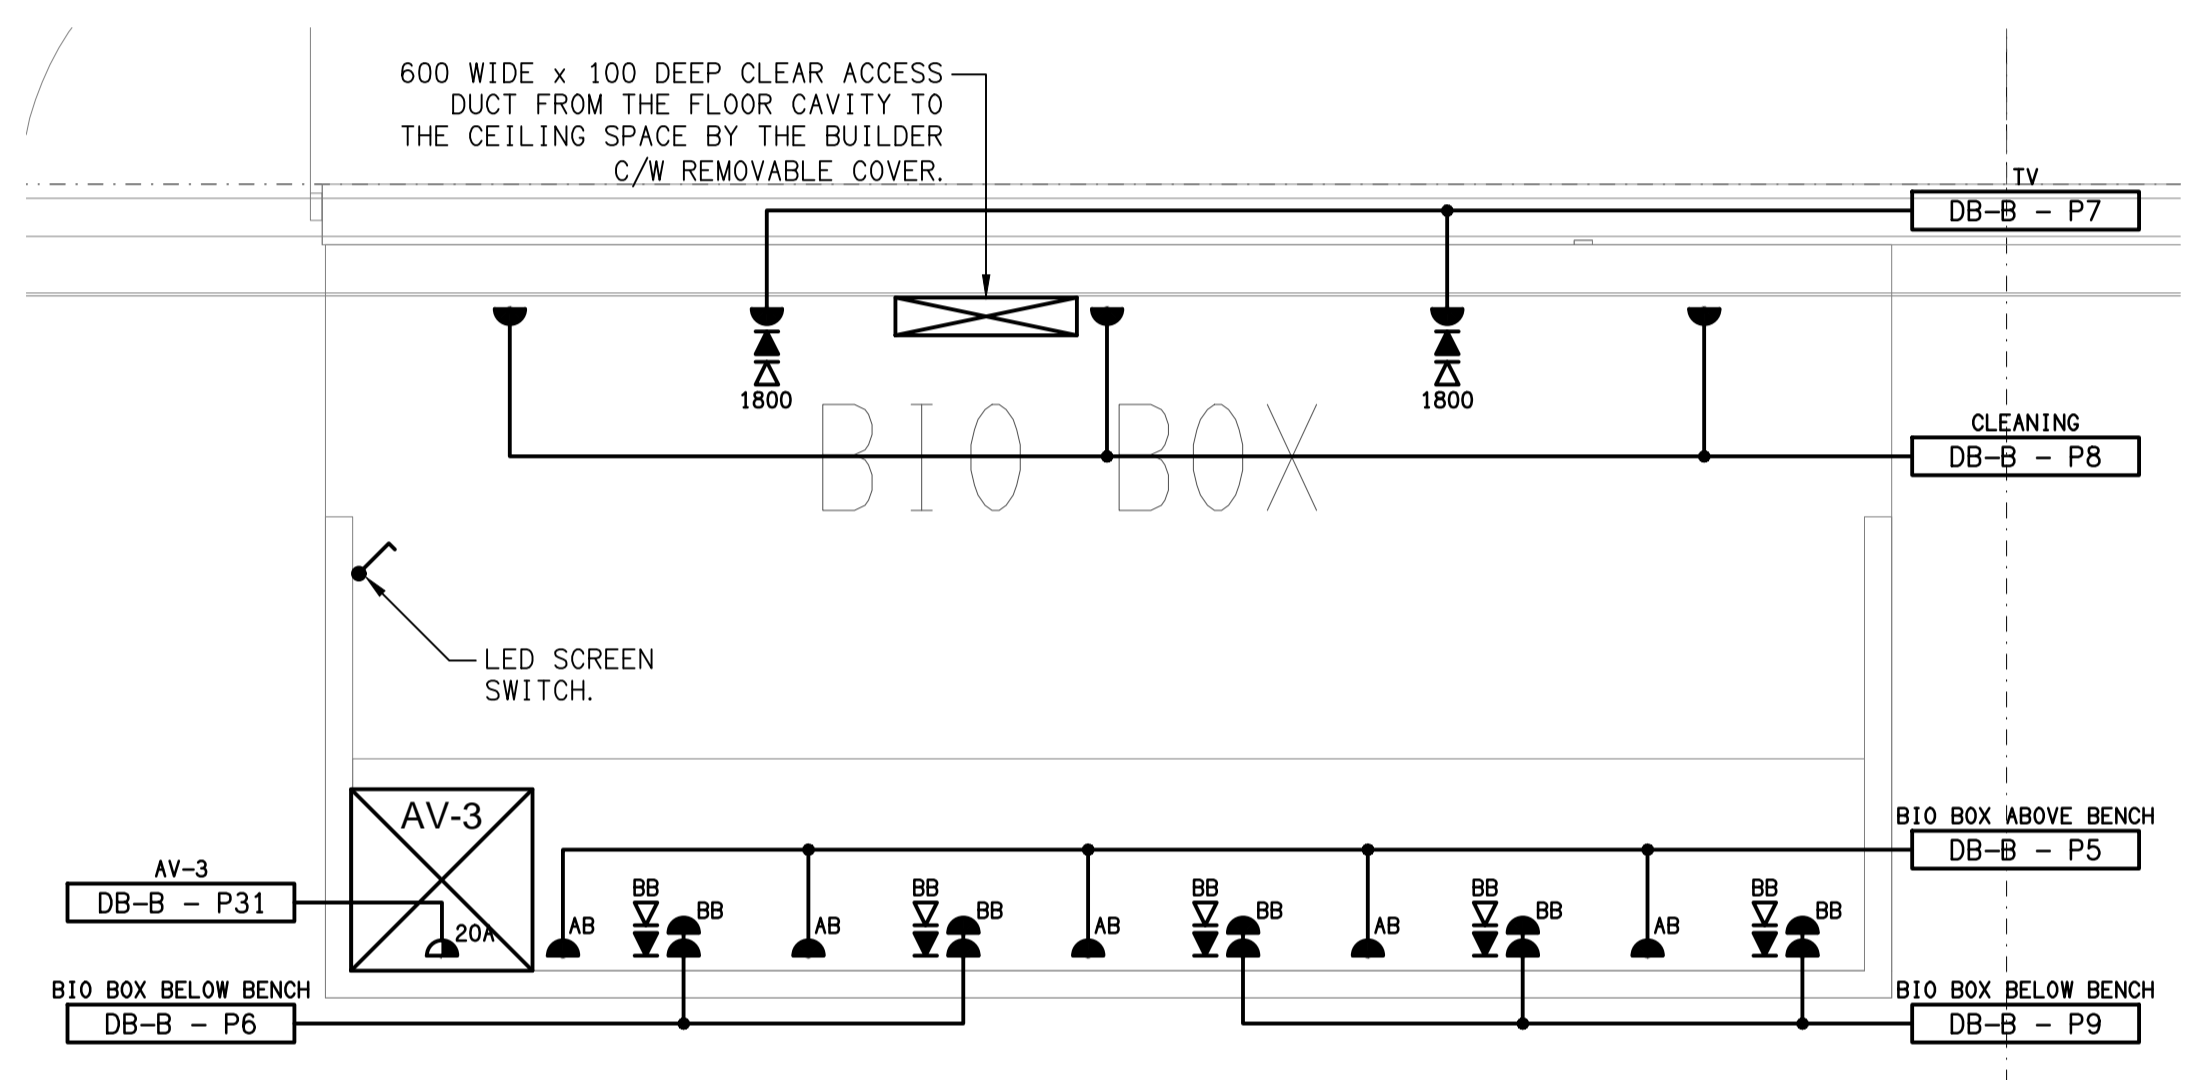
600 WIDE x 100 DEEP CLEAR ACCESS DUCT FROM THE FLOOR CAVITY TO THE CEILING SPACE BY THE BUILDER C/W REMOVABLE COVER.

TV
DB-B – P7

1800
1800

BIO BOX

CLEANING
DB-B – P8

LED SCREEN SWITCH.

AV-3

BIO BOX ABOVE BENCH
DB-B – P5

AV-3
DB-B – P31

20A

AB BB BB AB BB BB AB BB BB AB BB BB AB BB BB

BIO BOX BELOW BENCH
DB-B – P6

BIO BOX BELOW BENCH
DB-B – P9